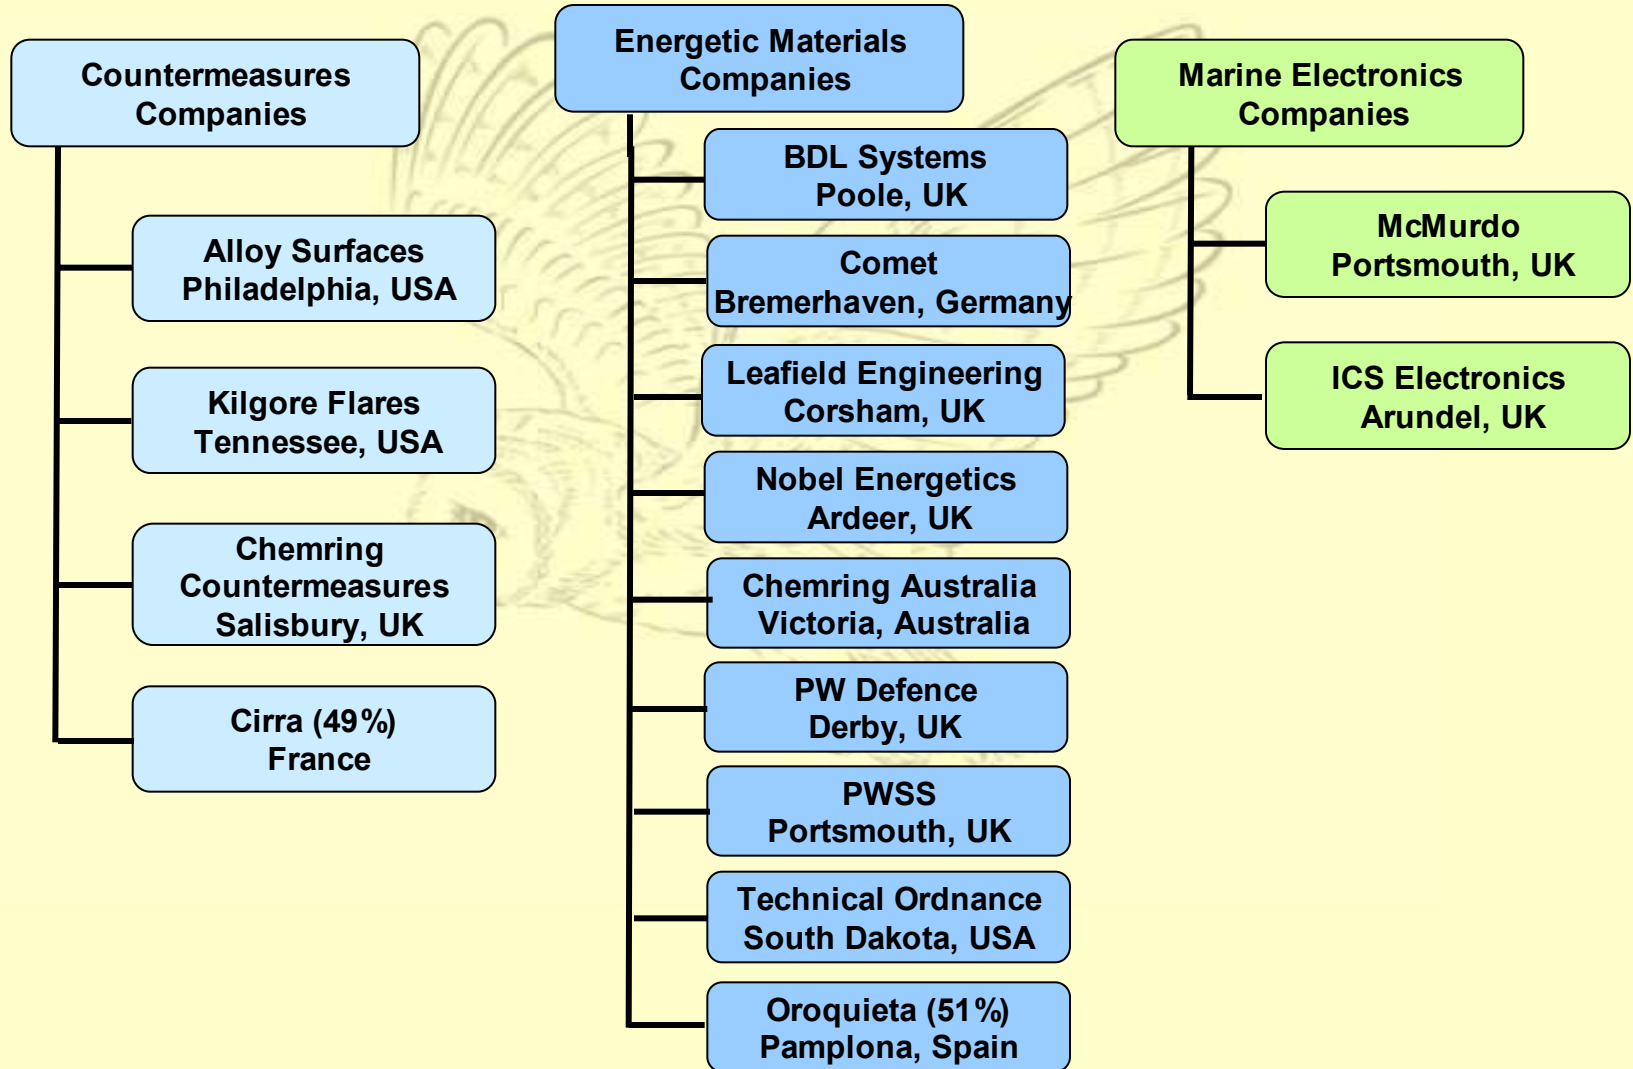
Countermeasures Companies

Alloy Surfaces Philadelphia, USA

Kilgore Flares Tennessee, USA

Chemring Countermeasures Salisbury, UK

Cirra (49%) France

Energetic Materials Companies

BDL Systems Poole, UK

Comet Bremerhaven, Germany

Leafield Engineering Corsham, UK

Nobel Energetics Ardeer, UK

Chemring Australia Victoria, Australia

PW Defence Derby, UK

PWSS Portsmouth, UK

Technical Ordnance South Dakota, USA

Oroquieta (51%) Pamplona, Spain

Marine Electronics Companies

McMurdo Portsmouth, UK

ICS Electronics Arundel, UK